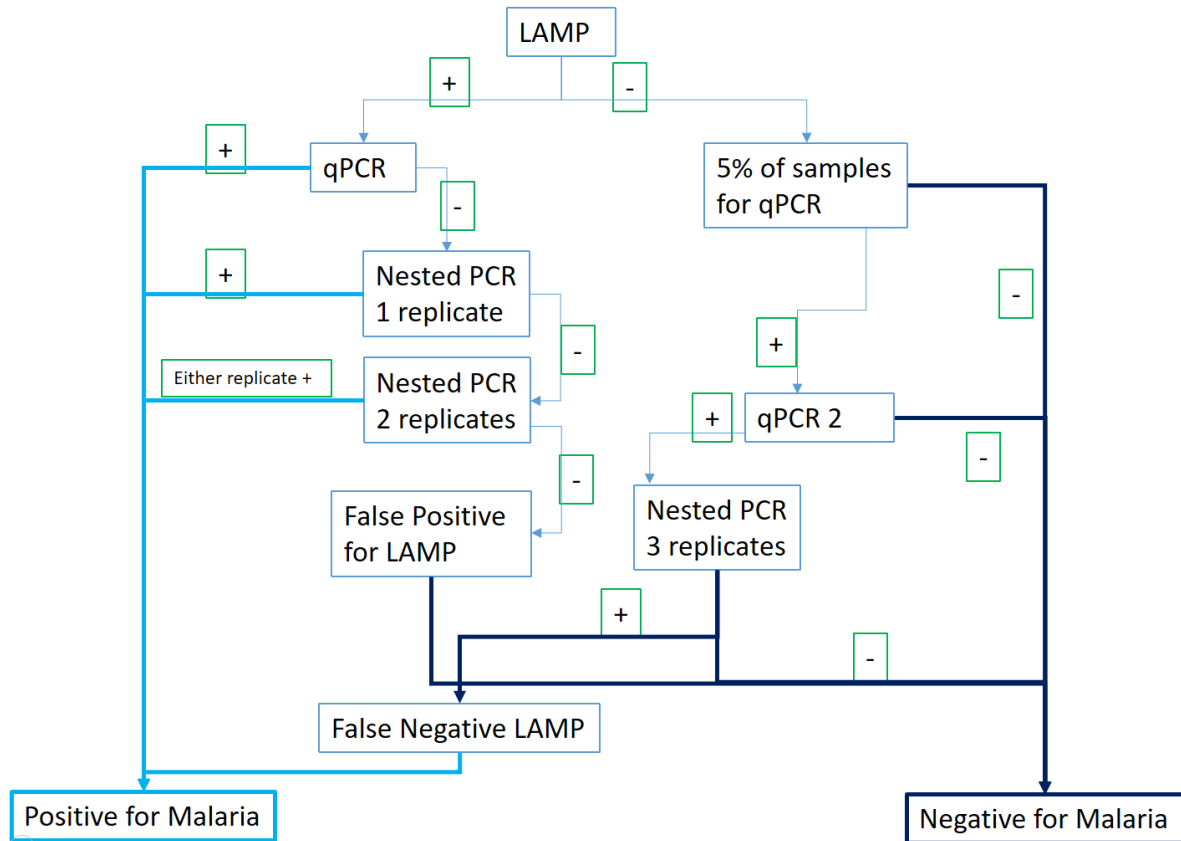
LAMP

+

-

+

qPCR

5% of samples for qPCR

-

+

Nested PCR 1 replicate

-

-

+

Either replicate +

Nested PCR 2 replicates

+

qPCR 2

-

-

False Positive for LAMP

Nested PCR 3 replicates

+

-

False Negative LAMP

Positive for Malaria

Negative for Malaria